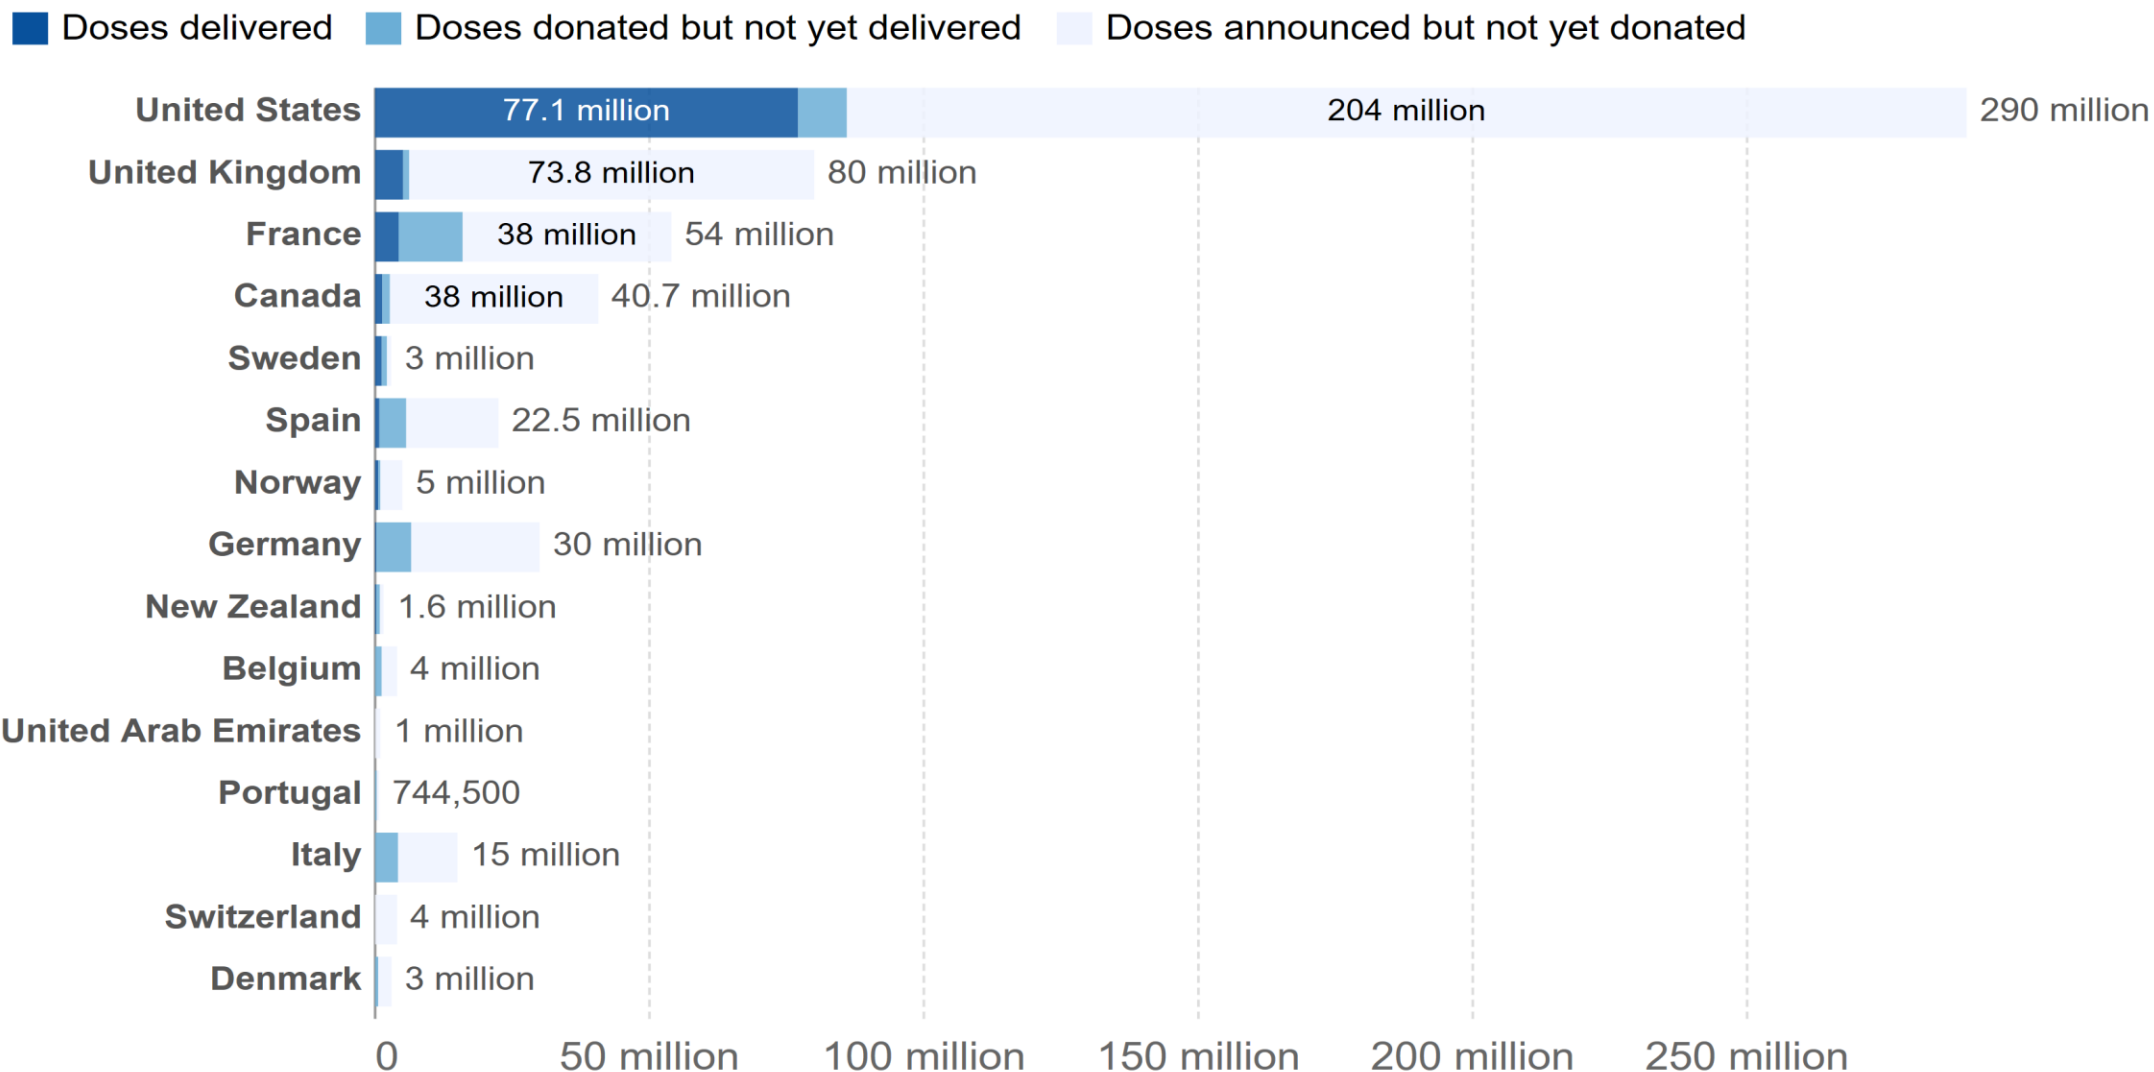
Doses delivered Doses donated but not yet delivered Doses announced but not yet donated

United States 77.1 million 204 million 290 million
United Kingdom 73.8 million 80 million
France 38 million 54 million
Canada 38 million 40.7 million
Sweden 3 million
Spain 22.5 million
Norway 5 million
Germany 30 million
New Zealand 1.6 million
Belgium 4 million
United Arab Emirates 1 million
Portugal 744,500
Italy 15 million
Switzerland 4 million
Denmark 3 million

0 50 million 100 million 150 million 200 million 250 million